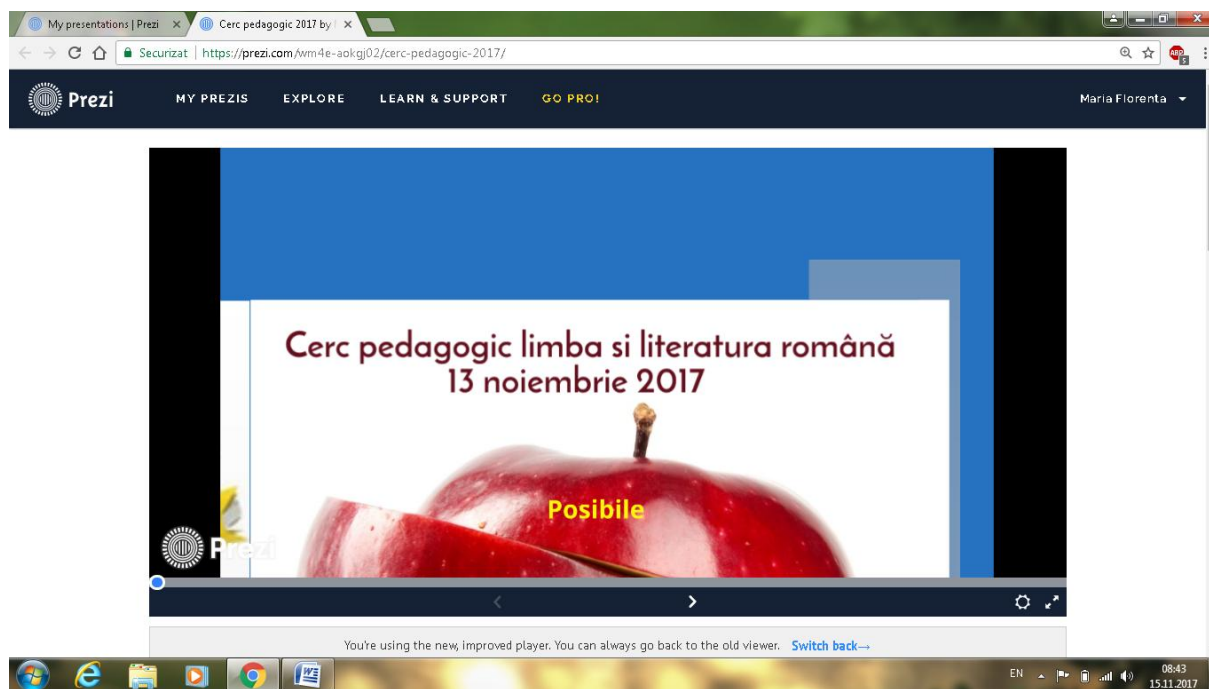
My presentations | Prezi ×
Cerc pedagogic 2017 by ×

Securizat | https://prezi.com/wm4e-aokgj02/cerc-pedagogic-2017/

Prezi
MY PREZIS
EXPLORE
LEARN & SUPPORT
GO PRO!
Maria Florenta

Cerc pedagogic limba si literatura română
13 noiembrie 2017

Posibile

Prezi

You're using the new, improved player. You can always go back to the old viewer. Switch back→

EN
08:43
15.11.2017